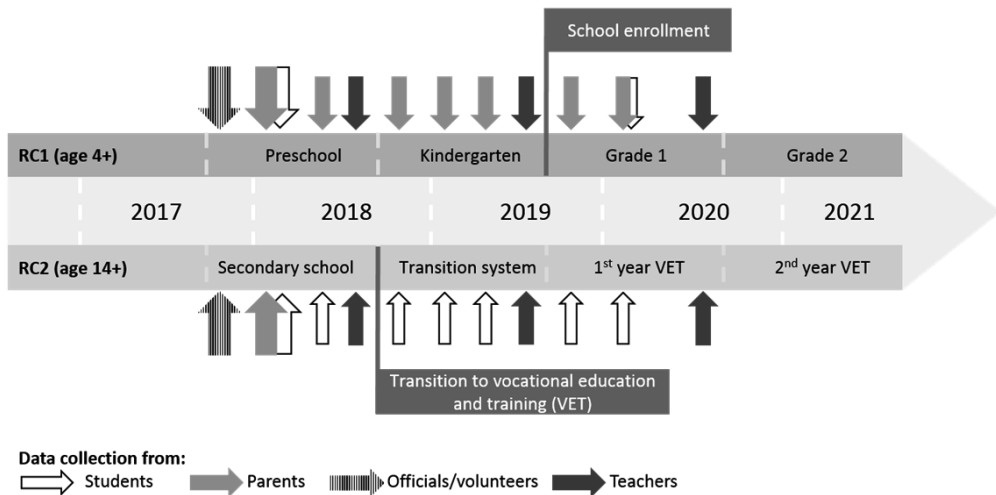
School enrollment

RC1 (age 4+) Preschool Kindergarten Grade 1 Grade 2

2017 2018 2019 2020 2021

RC2 (age 14+) Secondary school Transition system 1st year VET 2nd year VET

Transition to vocational education and training (VET)

Data collection from:
Students Parents Officials/volunteers Teachers